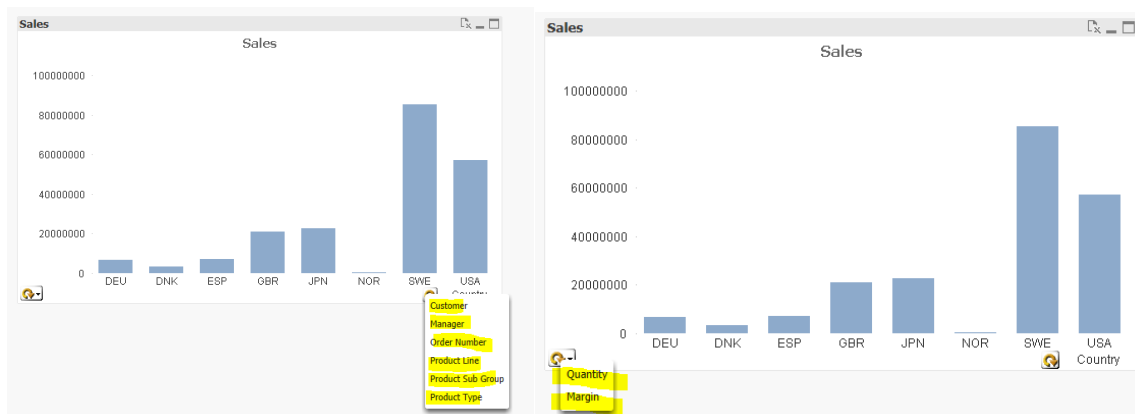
Sales

Sales

100000000
80000000
60000000
40000000
20000000
0

DEU DNK ESP GBR JPN NOR SWE USA
Country

Customer
Manager
Order Number
Product Line
Product Sub Group
Product Type

Sales

Sales

100000000
80000000
60000000
40000000
20000000
0

DEU DNK ESP GBR JPN NOR SWE USA
Country

Quantity
Margin